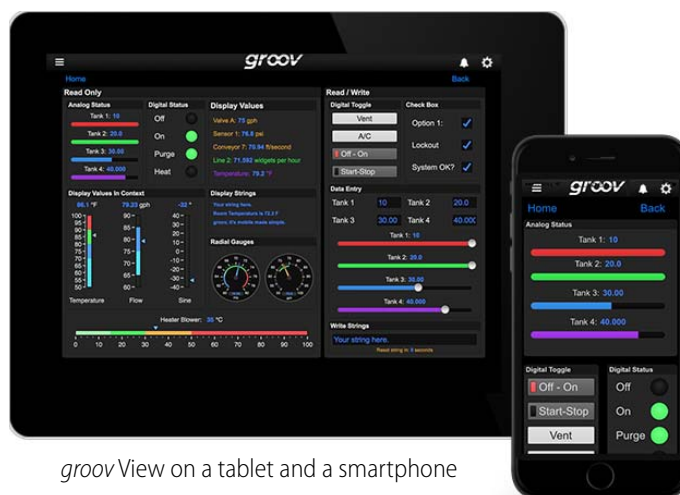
groov

Home

Back

Read Only

Analog Status

Tank 1: 10

Tank 2: 20.0

Tank 3: 30.00

Tank 4: 40.000

Digital Status

Off

On

Purge

Heat

Display Values

Valve A: 75 gph

Sensor 1: 76.8 psi

Conveyor 7: 70.94 ft/second

Line 2: 71.592 widgets per hour

Temperature: 79.2 °F

Display Values In Context

86.1 °F

79.23 gph

-32 °

Temperature

Flow

Sine

Display Strings

Your string here.

Room Temperature is 72.3 F

groov, it's mobile made simple.

Radial Gauges

Heater Blower: 35 °C

0 10 20 30 40 50 60 70 80 90 100

Read / Write

Digital Toggle

Vent

A/C

Off - On

Start-Stop

Check Box

Option 1:

Lockout

System OK?

Data Entry

Tank 1 10

Tank 2 20.0

Tank 3 30.00

Tank 4 40.000

Tank 1: 10

Tank 2: 20.0

Tank 3: 30.00

Tank 4: 40.000

Write Strings

Your string here.

Read string in 3 seconds

groov

Home

Back

Analog Status

Tank 1: 10

Tank 2: 20.0

Tank 3: 30.00

Tank 4: 40.000

Digital Toggle

Off - On

Start-Stop

Vent

Digital Status

Off

On

Purge

groov View on a tablet and a smartphone